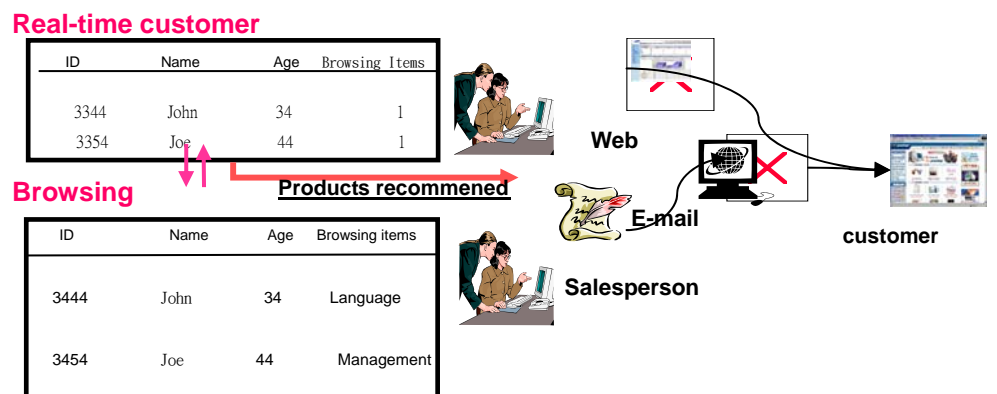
Real-time customer

| ID | Name | Age | Browsing Items |
|---|---|---|---|
| 3344 | John | 34 | 1 |
| 3354 | Joe | 44 | 1 |

Browsing

| ID | Name | Age | Browsing items |
|---|---|---|---|
| 3444 | John | 34 | Language |
| 3454 | Joe | 44 | Management |

Products recommened

Web

E-mail

Salesperson

customer